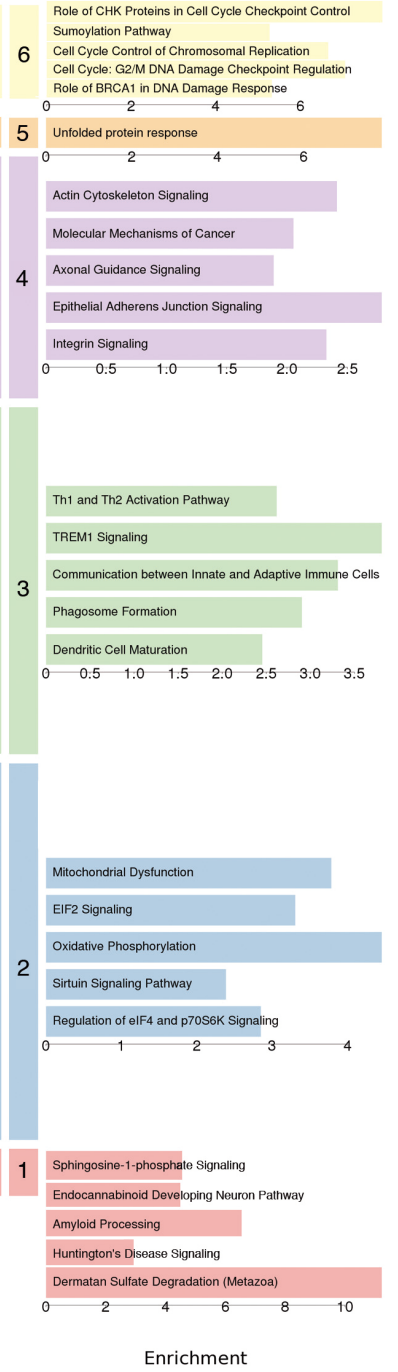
6
Role of CHK Proteins in Cell Cycle Checkpoint Control
Sumoylation Pathway
Cell Cycle Control of Chromosomal Replication
Cell Cycle: G2/M DNA Damage Checkpoint Regulation
Role of BRCA1 in DNA Damage Response
0 2 4 6

5
Unfolded protein response
0 2 4 6

4
Actin Cytoskeleton Signaling
Molecular Mechanisms of Cancer
Axonal Guidance Signaling
Epithelial Adherens Junction Signaling
Integrin Signaling
0 0.5 1.0 1.5 2.0 2.5

3
Th1 and Th2 Activation Pathway
TREM1 Signaling
Communication between Innate and Adaptive Immune Cells
Phagosome Formation
Dendritic Cell Maturation
0 0.5 1.0 1.5 2.0 2.5 3.0 3.5

2
Mitochondrial Dysfunction
EIF2 Signaling
Oxidative Phosphorylation
Sirtuin Signaling Pathway
Regulation of eIF4 and p70S6K Signaling
0 1 2 3 4

1
Sphingosine-1-phosphate Signaling
Endocannabinoid Developing Neuron Pathway
Amyloid Processing
Huntington's Disease Signaling
Dermatan Sulfate Degradation (Metazoa)
0 2 4 6 8 10

Enrichment